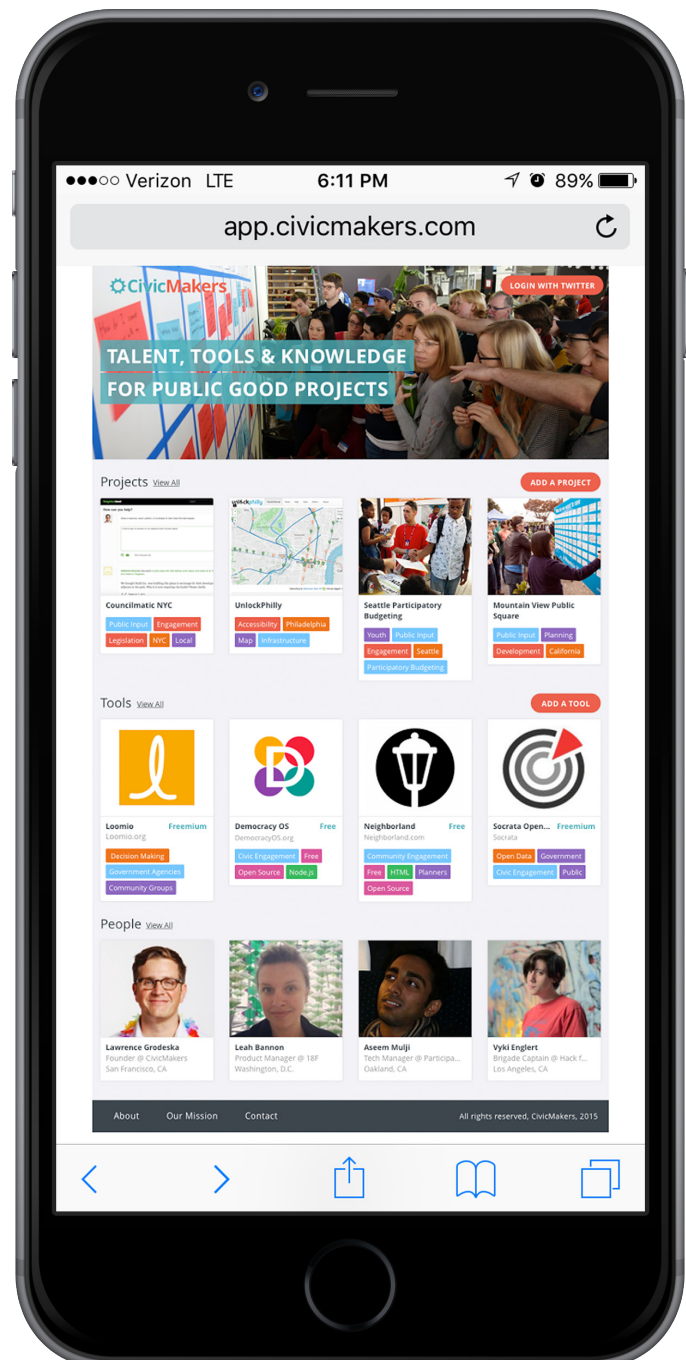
●●●○○ Verizon LTE 6:11 PM 89%

app.civicmakers.com

CivicMakers

LOGIN WITH TWITTER

TALENT, TOOLS & KNOWLEDGE FOR PUBLIC GOOD PROJECTS

Projects View All

ADD A PROJECT

Councilmatic NYC
Public Input Engagement Legislation NYC Local

UnlockPhilly
Accessibility Philadelphia Map Infrastructure

Seattle Participatory Budgeting
Youth Public Input Engagement Seattle Participatory Budgeting

Mountain View Public Square
Public Input Planning Development California

Tools View All

ADD A TOOL

Loomio Freemium
Loomio.org
Decision Making Government Agencies Community Groups

Democracy OS Free
DemocracyOS.org
Civic Engagement Free Open Source Node.js

Neighborland Free
Neighborland.com
Community Engagement Free HTML Planners Open Source

Socrata Open... Freemium
Socrata
Open Data Government Civic Engagement Public

People View All

Lawrence Grodeska
Founder @ CivicMakers
San Francisco, CA

Leah Bannon
Product Manager @ 18F
Washington, D.C.

Aseem Mulji
Tech Manager @ Participa...
Oakland, CA

Vyki Englert
Brigade Captain @ Hack f...
Los Angeles, CA

About Our Mission Contact All rights reserved, CivicMakers, 2015